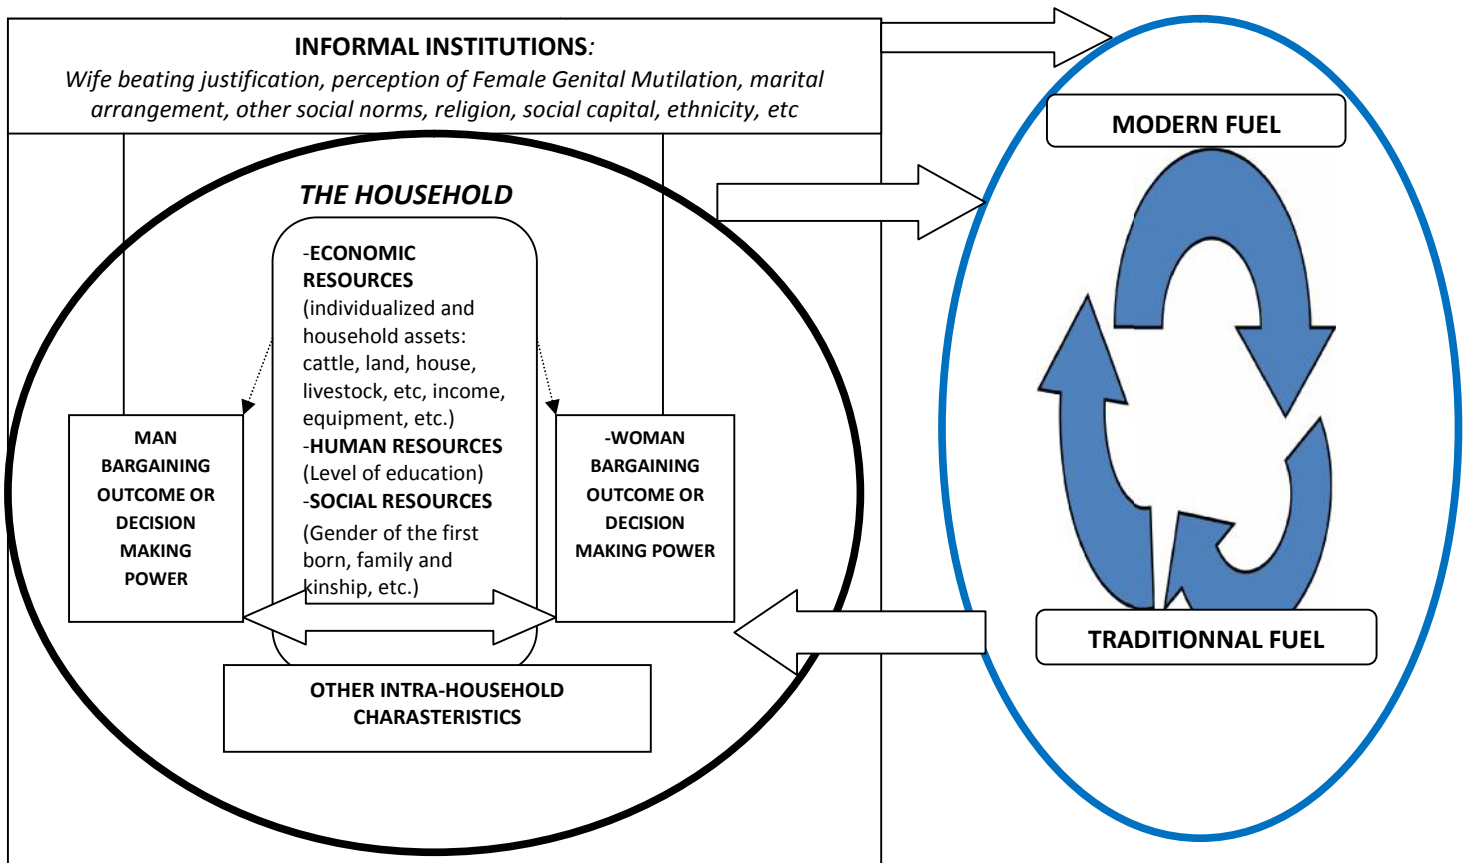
INFORMAL INSTITUTIONS:
Wife beating justification, perception of Female Genital Mutilation, marital arrangement, other social norms, religion, social capital, ethnicity, etc

MODERN FUEL

THE HOUSEHOLD

-ECONOMIC RESOURCES (individualized and household assets: cattle, land, house, livestock, etc, income, equipment, etc.)
-HUMAN RESOURCES (Level of education)
-SOCIAL RESOURCES (Gender of the first born, family and kinship, etc.)

MAN BARGAINING OUTCOME OR DECISION MAKING POWER

-WOMAN BARGAINING OUTCOME OR DECISION MAKING POWER

OTHER INTRA-HOUSEHOLD CHARASTERISTICS

TRADITIONNAL FUEL